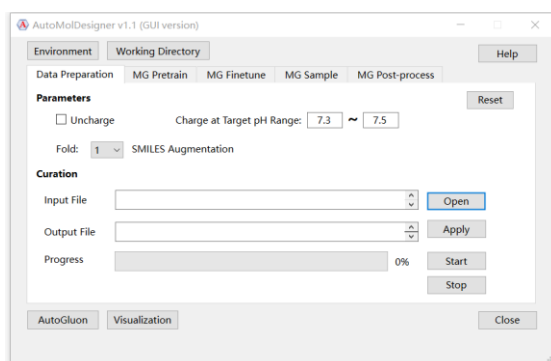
AutoMolDesigner v1.1 (GUI version)

Environment
Working Directory
Help

Data Preparation
MG Pretrain
MG Finetune
MG Sample
MG Post-process

Parameters
Reset

Uncharge
Charge at Target pH Range: 7.3 ~ 7.5

Fold: 1
SMILES Augmentation

Curation

Input File
Open

Output File
Apply

Progress
0%
Start
Stop

AutoGluon
Visualization
Close